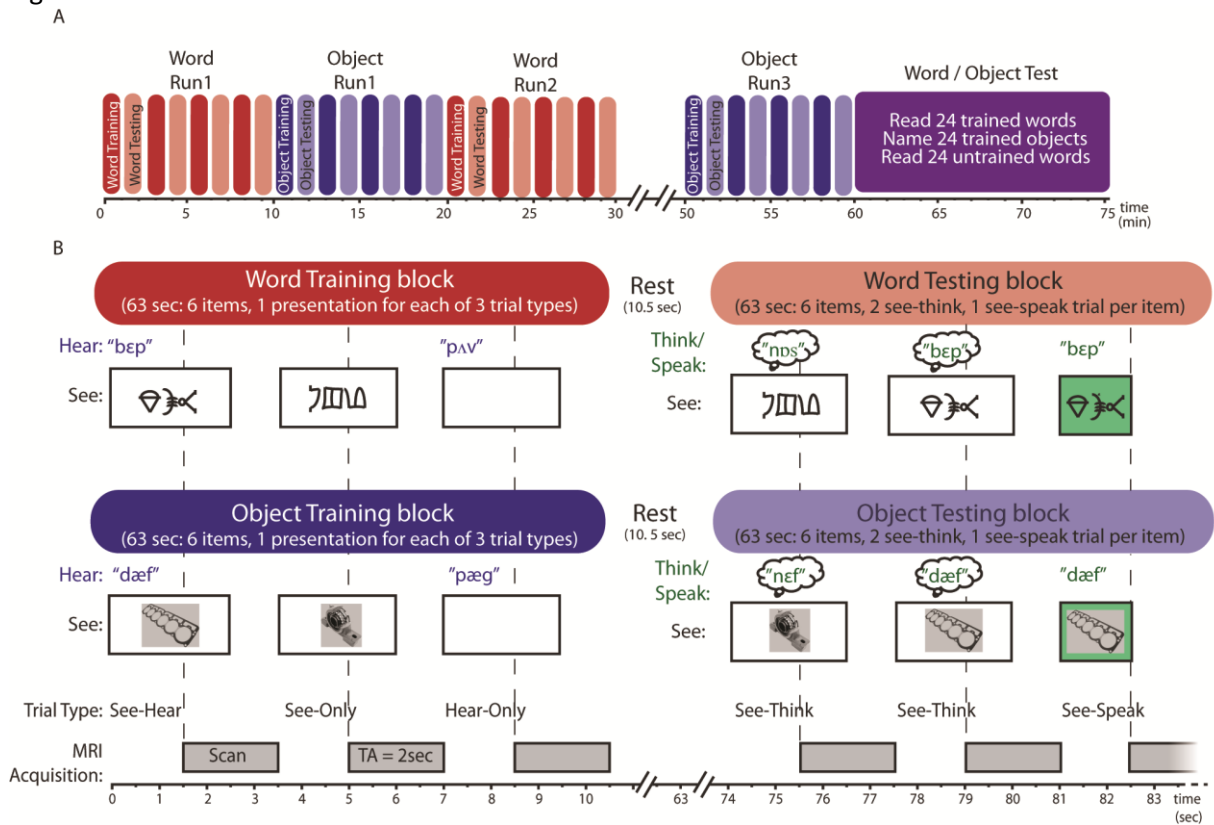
A

Word Run1

Object Run1

Word Run2

Object Run3

Word / Object Test

Word Training
Word Testing
Object Training
Object Testing
Word Training
Word Testing
Object Training
Object Testing

Read 24 trained words
Name 24 trained objects
Read 24 untrained words

0 5 10 15 20 25 30 50 55 60 65 70 75 time (min)

B

Word Training block
(63 sec: 6 items, 1 presentation for each of 3 trial types)

Rest
(10.5 sec)

Word Testing block
(63 sec: 6 items, 2 see-think, 1 see-speak trial per item)

Hear: "bɛp"

"pʌv"

See:

Think/ Speak:

"nɒs"

"bɛp"

"bɛp"

See:

Object Training block
(63 sec: 6 items, 1 presentation for each of 3 trial types)

Rest
(10. 5 sec)

Object Testing block
(63 sec: 6 items, 2 see-think, 1 see-speak trial per item)

Hear: "dæf"

"pæg"

See:

Think/ Speak:

"nɛf"

"dæf"

"dæf"

See:

Trial Type: See-Hear See-Only Hear-Only See-Think See-Think See-Speak

MRI Acquisition:

Scan

TA = 2sec

0 1 2 3 4 5 6 7 8 9 10 63 74 75 76 77 78 79 80 81 82 83 time (sec)